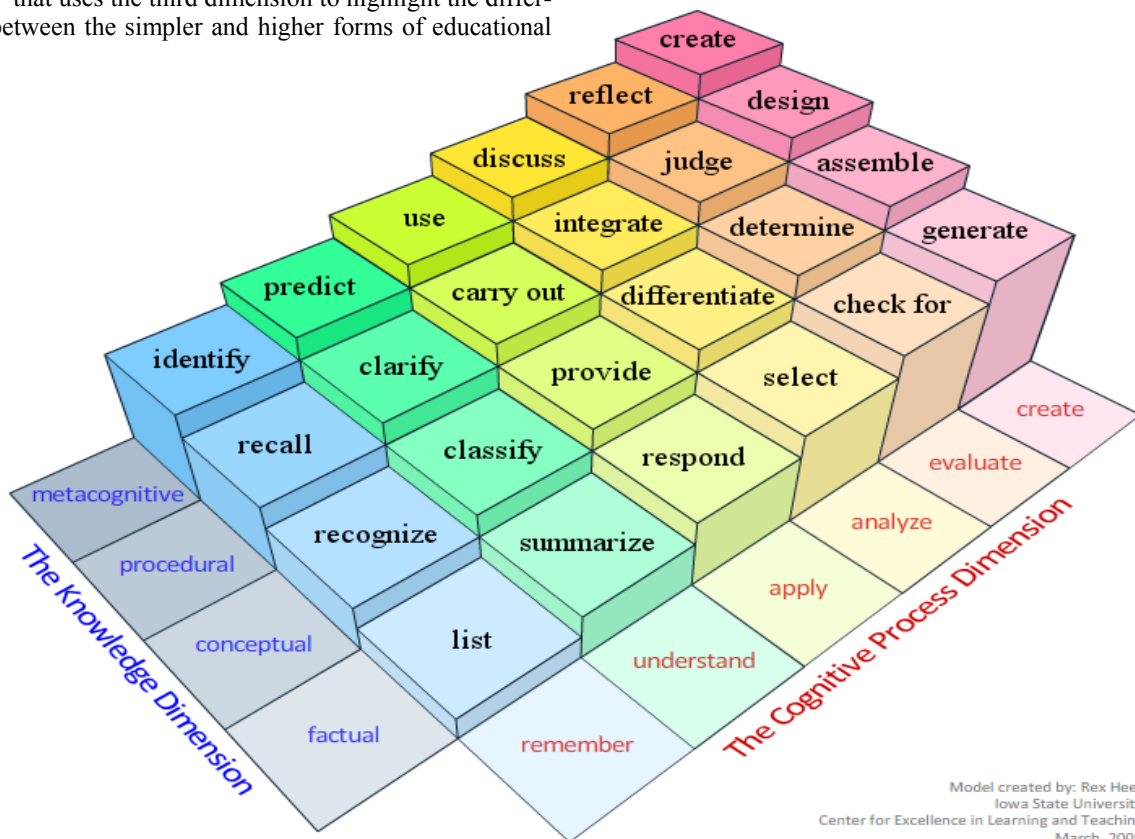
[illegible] that uses the third dimension to highlight the differ-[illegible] between the simpler and higher forms of educational

create
reflect
design
discuss
judge
assemble
use
integrate
determine
generate
predict
carry out
differentiate
check for
identify
clarify
provide
select
recall
classify
respond
recognize
summarize
list

metacognitive
procedural
conceptual
factual

remember
understand
apply
analyze
evaluate
create

The Knowledge Dimension
The Cognitive Process Dimension

Model created by: Rex Hee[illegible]
Iowa State Universit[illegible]
Center for Excellence in Learning and Teachin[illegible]
March 200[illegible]